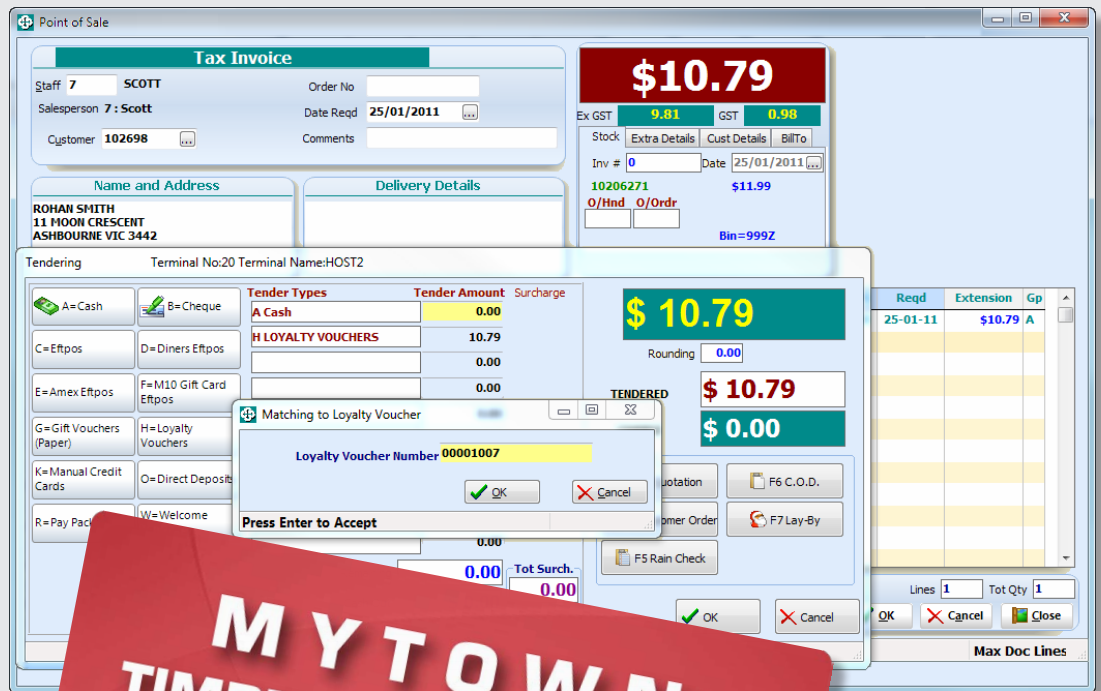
Point of Sale

Tax Invoice

Staff 7 SCOTT
Salesperson 7 : Scott
Customer 102698 ...
Order No
Date Reqd 25/01/2011 ...
Comments

$10.79
Ex GST 9.81 GST 0.98
Stock | Extra Details | Cust Details | BillTo
Inv # 0 Date 25/01/2011 ...
10206271 $11.99
O/Hnd O/Ordr
Bin=999Z

Name and Address
ROHAN SMITH
11 MOON CRESCENT
ASHBOURNE VIC 3442

Delivery Details

Tendering Terminal No:20 Terminal Name:HOST2

A=Cash
B=Cheque
C=Eftpos
D=Diners Eftpos
E=Amex Eftpos
F=M10 Gift Card Eftpos
G=Gift Vouchers (Paper)
H=Loyalty Vouchers
K=Manual Credit Cards
O=Direct Deposits
R=Pay Pack
W=Welcome

| Tender Types | Tender Amount | Surcharge |
|---|---|---|
| A Cash | 0.00 | |
| H LOYALTY VOUCHERS | 10.79 | |
| | 0.00 | |
| | 0.00 | |
| | 0.00 | |

0.00 Tot Surch. 0.00

$ 10.79
Rounding 0.00
TENDERED $ 10.79
$ 0.00

Quotation
F6 C.O.D.
Customer Order
F7 Lay-By
F5 Rain Check
OK
Cancel

Matching to Loyalty Voucher
Loyalty Voucher Number 00001007
OK Cancel
Press Enter to Accept

| Reqd | Extension | Gp |
|---|---|---|
| 25-01-11 | $10.79 | A |

Lines 1 Tot Qty 1
OK Cancel Close
Max Doc Lines

MYTOWN
TIMB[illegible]